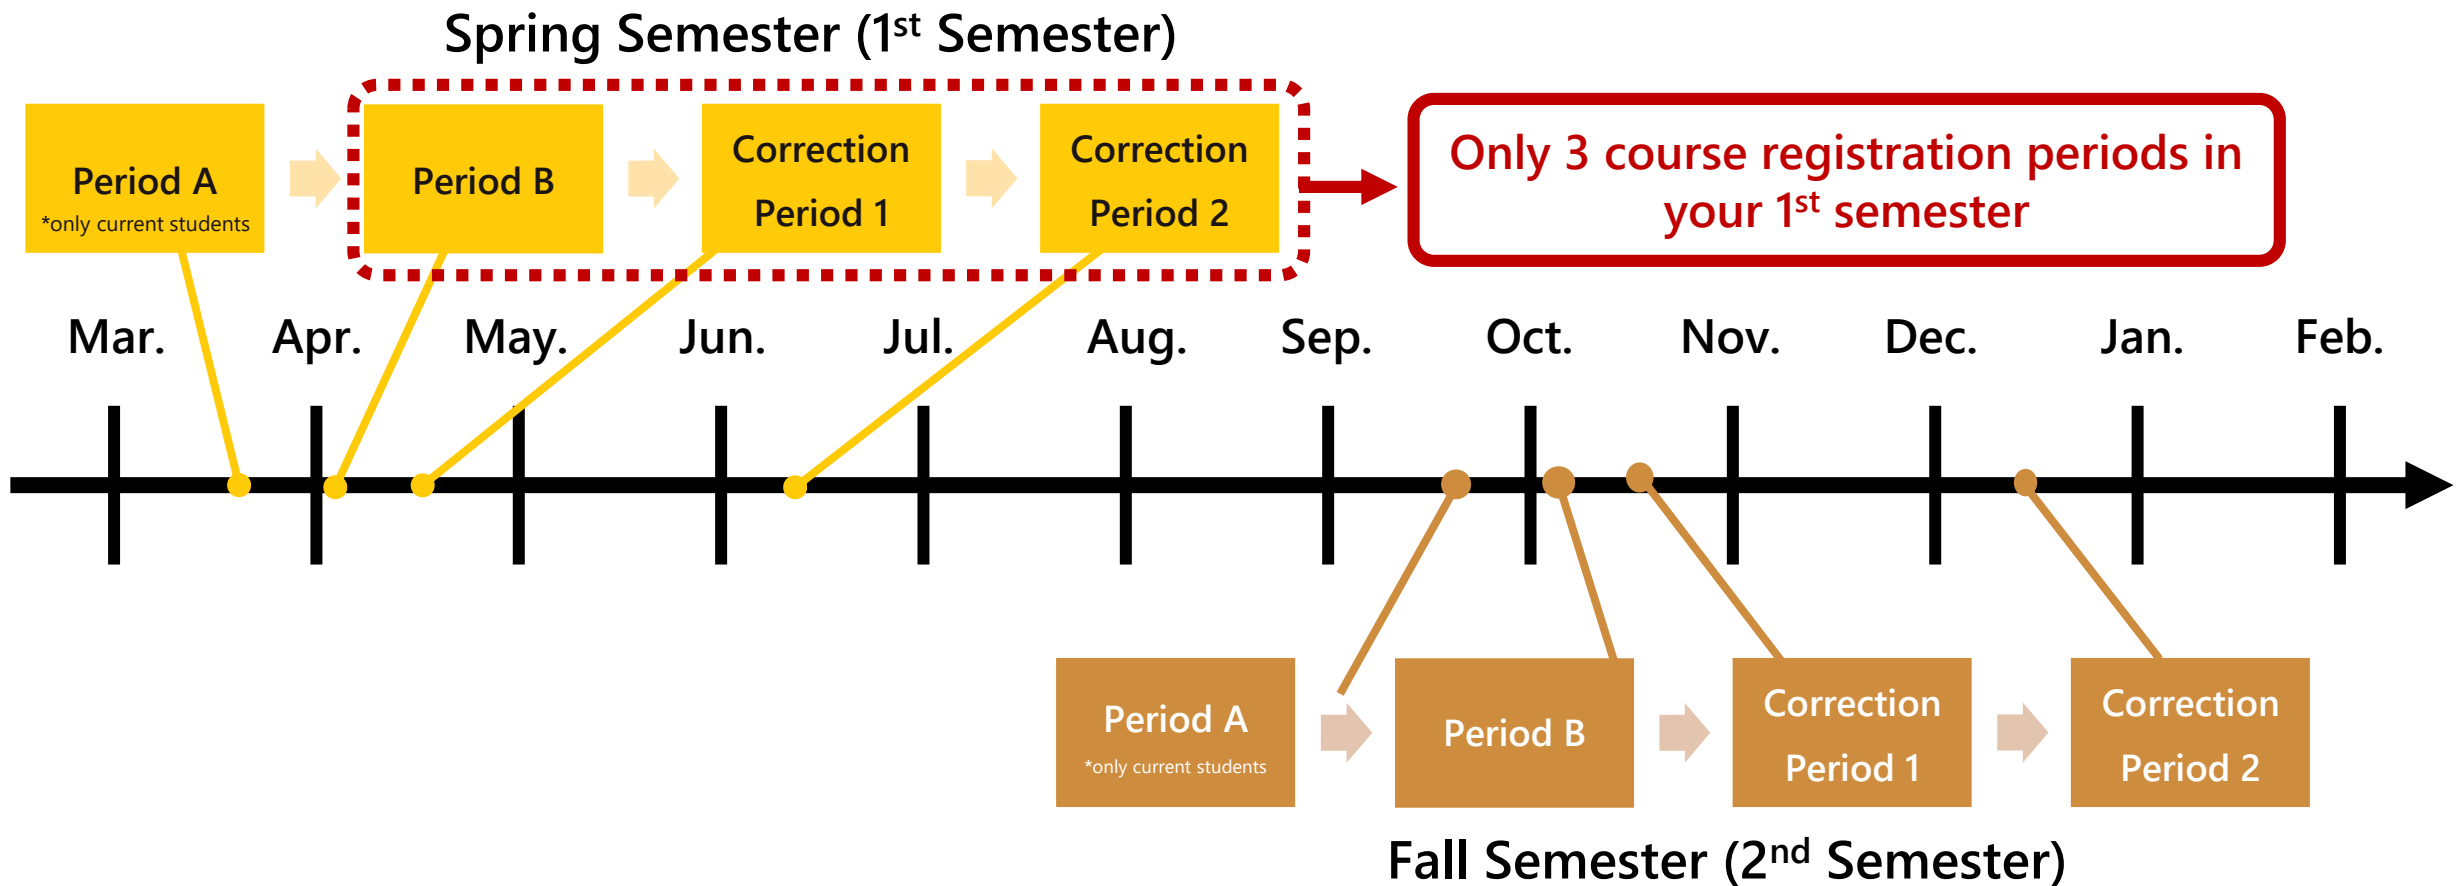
Spring Semester (1$^{st}$ Semester)

Period A
*only current students

Period B

Correction Period 1

Correction Period 2

Only 3 course registration periods in your 1$^{st}$ semester

Mar. Apr. May. Jun. Jul. Aug. Sep. Oct. Nov. Dec. Jan. Feb.

Period A
*only current students

Period B

Correction Period 1

Correction Period 2

Fall Semester (2$^{nd}$ Semester)